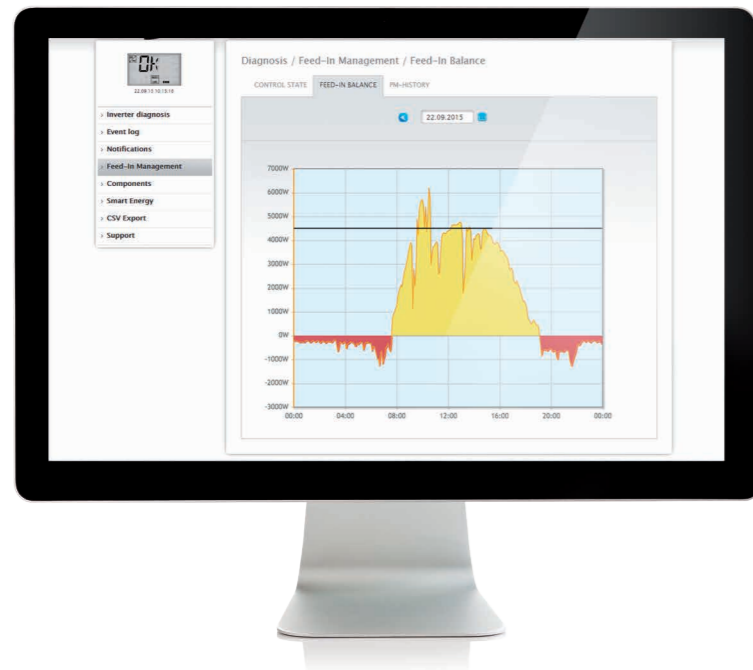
OK

22.09.15 10:15:18

› Inverter diagnosis
› Event log
› Notifications
› Feed-In Management
› Components
› Smart Energy
› CSV Export
› Support

Diagnosis / Feed-In Management / Feed-In Balance

CONTROL STATE FEED-IN BALANCE PM-HISTORY

22.09.2015

7000W
6000W
5000W
4000W
3000W
2000W
1000W
0W
-1000W
-2000W
-3000W

00:00 04:00 08:00 12:00 16:00 20:00 00:00